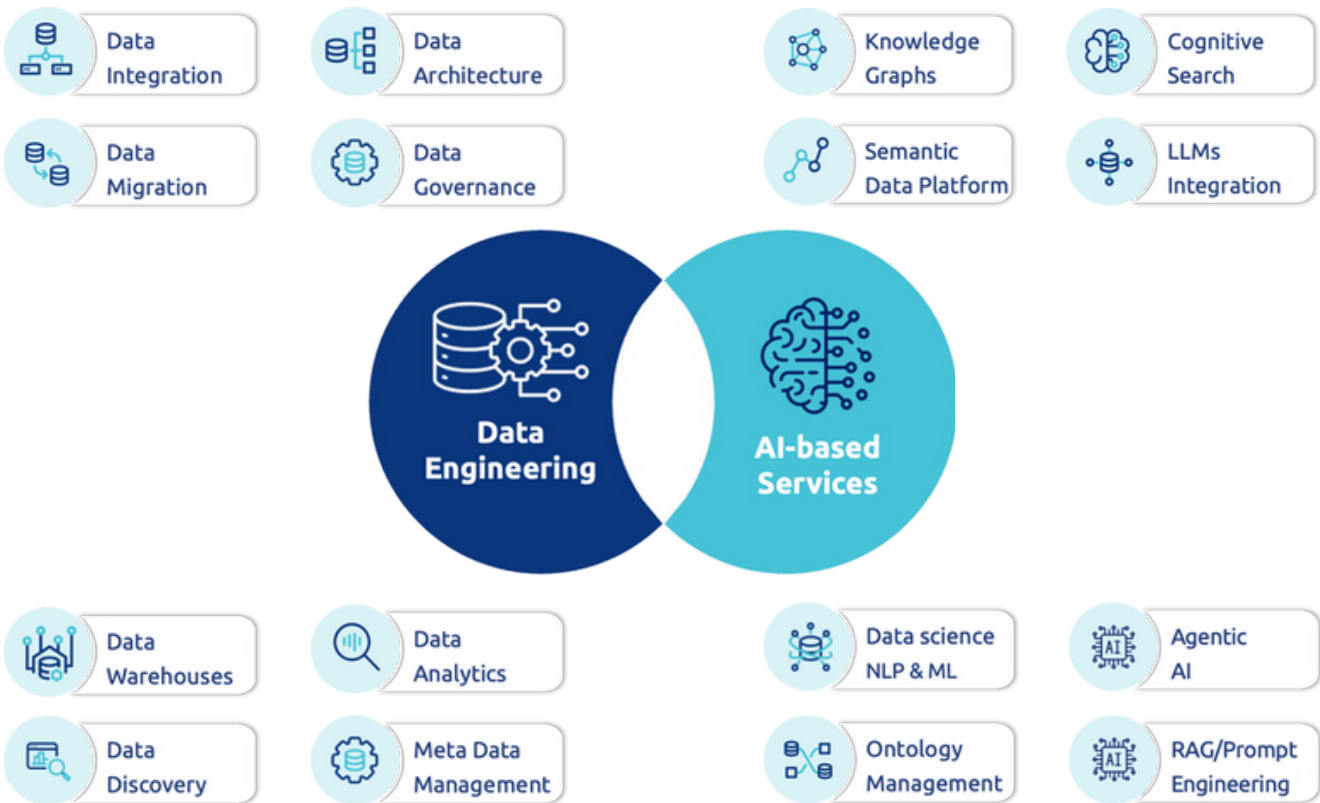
Data Integration

Data Architecture

Knowledge Graphs

Cognitive Search

Data Migration

Data Governance

Semantic Data Platform

LLMs Integration

Data Engineering

AI-based Services

Data Warehouses

Data Analytics

Data science NLP & ML

AI

Agentic AI

Data Discovery

Meta Data Management

Ontology Management

AI

RAG/Prompt Engineering